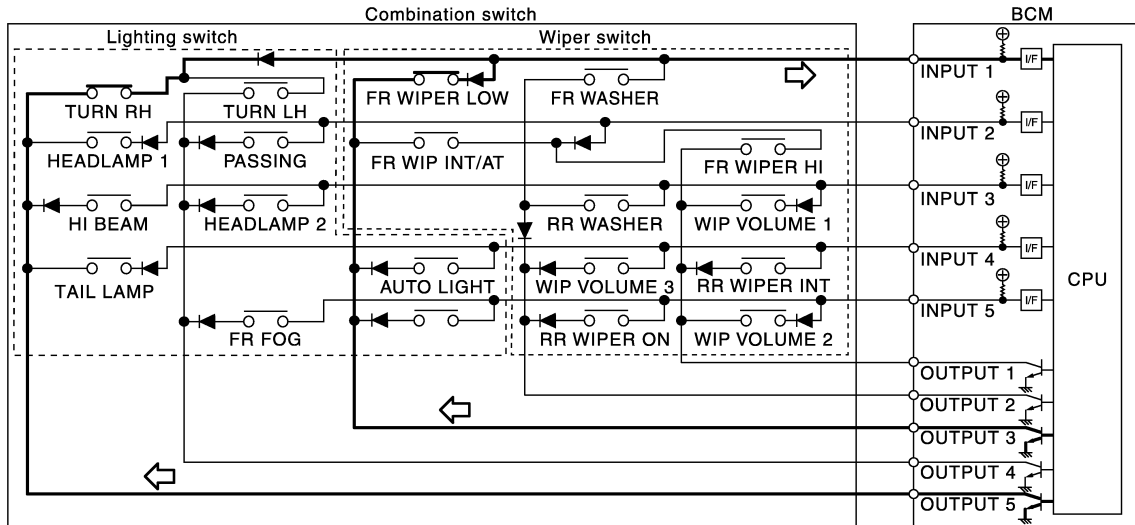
Combination switch
BCM
Lighting switch
Wiper switch
TURN RH
TURN LH
FR WIPER LOW
FR WASHER
INPUT 1
I/F
HEADLAMP 1
PASSING
FR WIP INT/AT
INPUT 2
I/F
FR WIPER HI
HI BEAM
HEADLAMP 2
RR WASHER
WIP VOLUME 1
INPUT 3
I/F
INPUT 4
I/F
TAIL LAMP
AUTO LIGHT
WIP VOLUME 3
RR WIPER INT
CPU
INPUT 5
I/F
FR FOG
RR WIPER ON
WIP VOLUME 2
OUTPUT 1
OUTPUT 2
OUTPUT 3
OUTPUT 4
OUTPUT 5